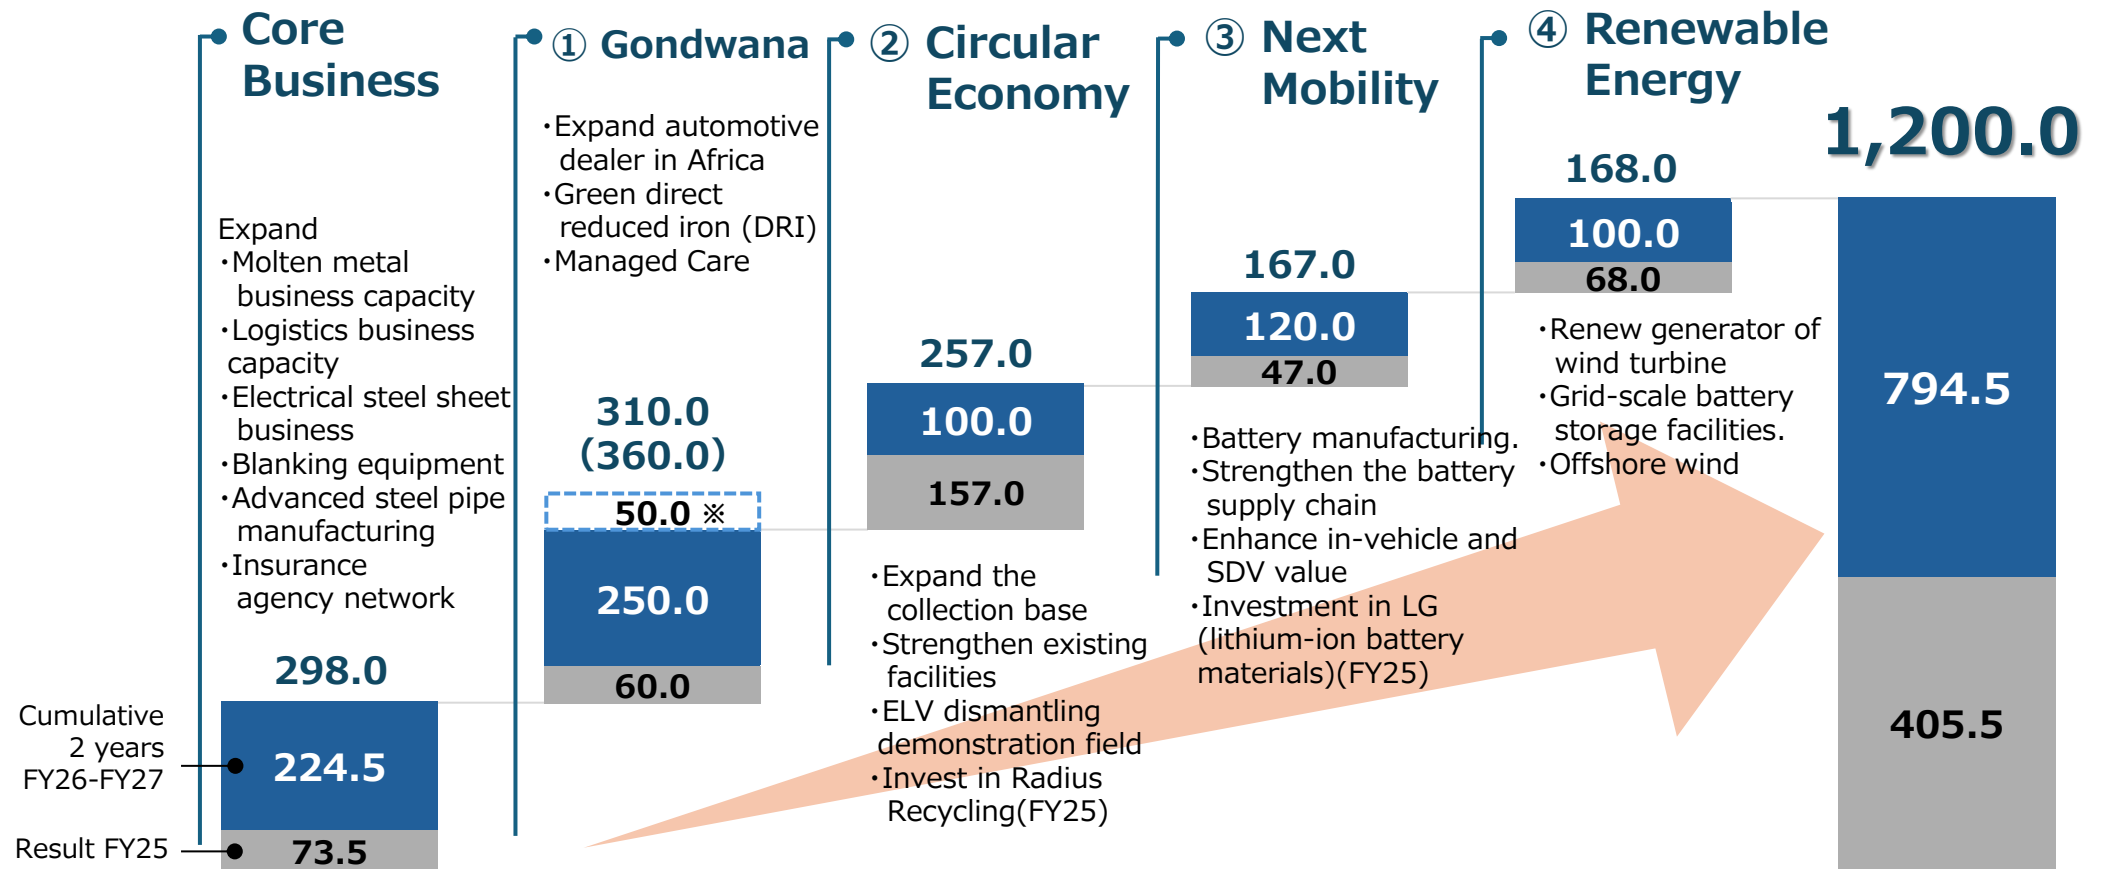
Core Business

Expand
・Molten metal business capacity
・Logistics business capacity
・Electrical steel sheet business
・Blanking equipment
・Advanced steel pipe manufacturing
・Insurance agency network

298.0
224.5
73.5

Cumulative 2 years FY26-FY27

Result FY25

① Gondwana

・Expand automotive dealer in Africa
・Green direct reduced iron (DRI)
・Managed Care

310.0
(360.0)
50.0 ※
250.0
60.0

② Circular Economy

257.0
100.0
157.0

・Expand the collection base
・Strengthen existing facilities
・ELV dismantling demonstration field
・Invest in Radius Recycling(FY25)

③ Next Mobility

167.0
120.0
47.0

・Battery manufacturing.
・Strengthen the battery supply chain
・Enhance in-vehicle and SDV value
・Investment in LG (lithium-ion battery materials)(FY25)

④ Renewable Energy

168.0
100.0
68.0

・Renew generator of wind turbine
・Grid-scale battery storage facilities.
・Offshore wind

1,200.0
794.5
405.5